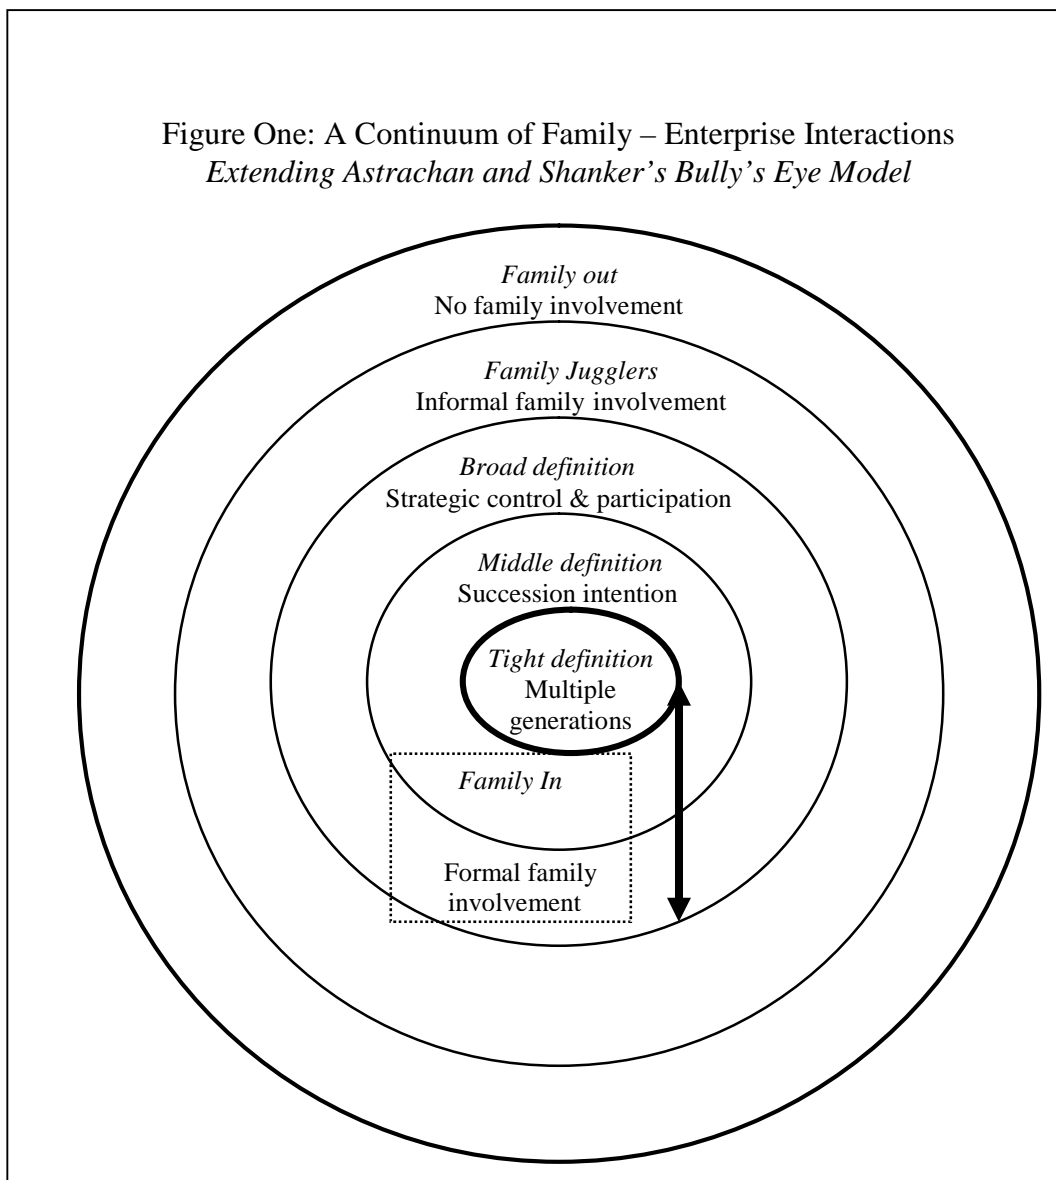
Figure One: A Continuum of Family – Enterprise Interactions
*Extending Astrachan and Shanker's Bully's Eye Model*

*Family out*
No family involvement

*Family Jugglers*
Informal family involvement

*Broad definition*
Strategic control & participation

*Middle definition*
Succession intention

*Tight definition*
Multiple generations

*Family In*

Formal family involvement